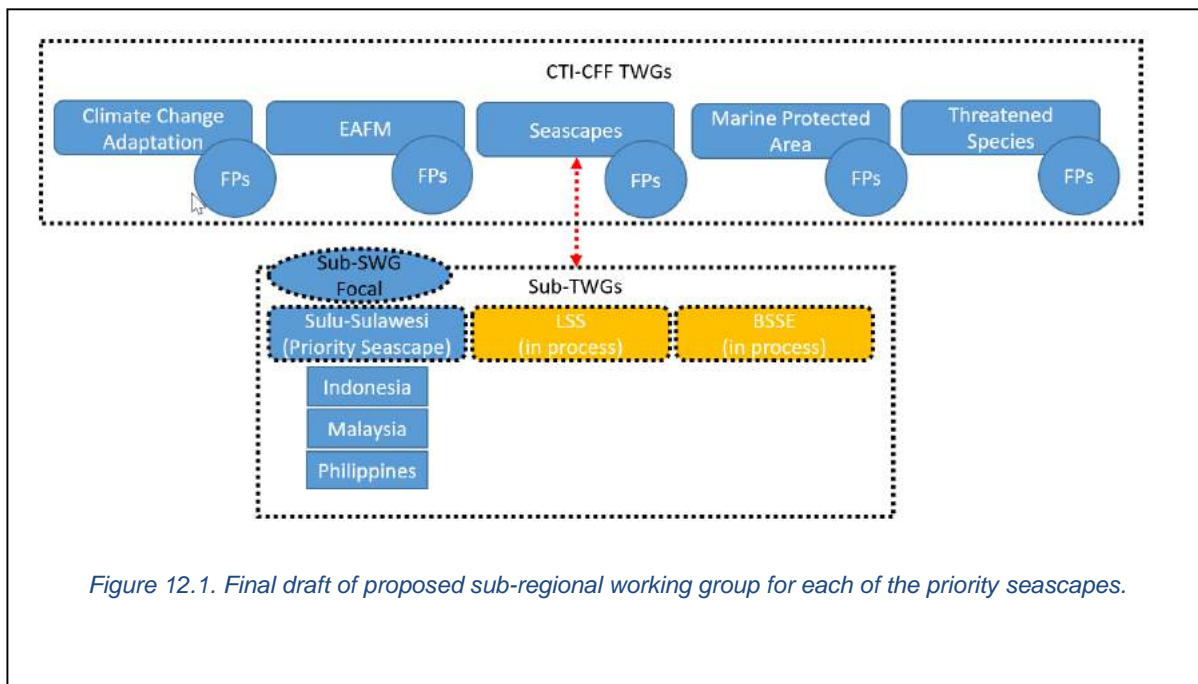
CTI-CFF TWGs

Climate Change Adaptation

FPs

EAFM

FPs

Seascapes

FPs

Marine Protected Area

FPs

Threatened Species

FPs

Sub-SWG Focal

Sub-TWGs

Sulu-Sulawesi (Priority Seascape)

LSS (in process)

BSSE (in process)

Indonesia

Malaysia

Philippines

Figure 12.1. Final draft of proposed sub-regional working group for each of the priority seascapes.